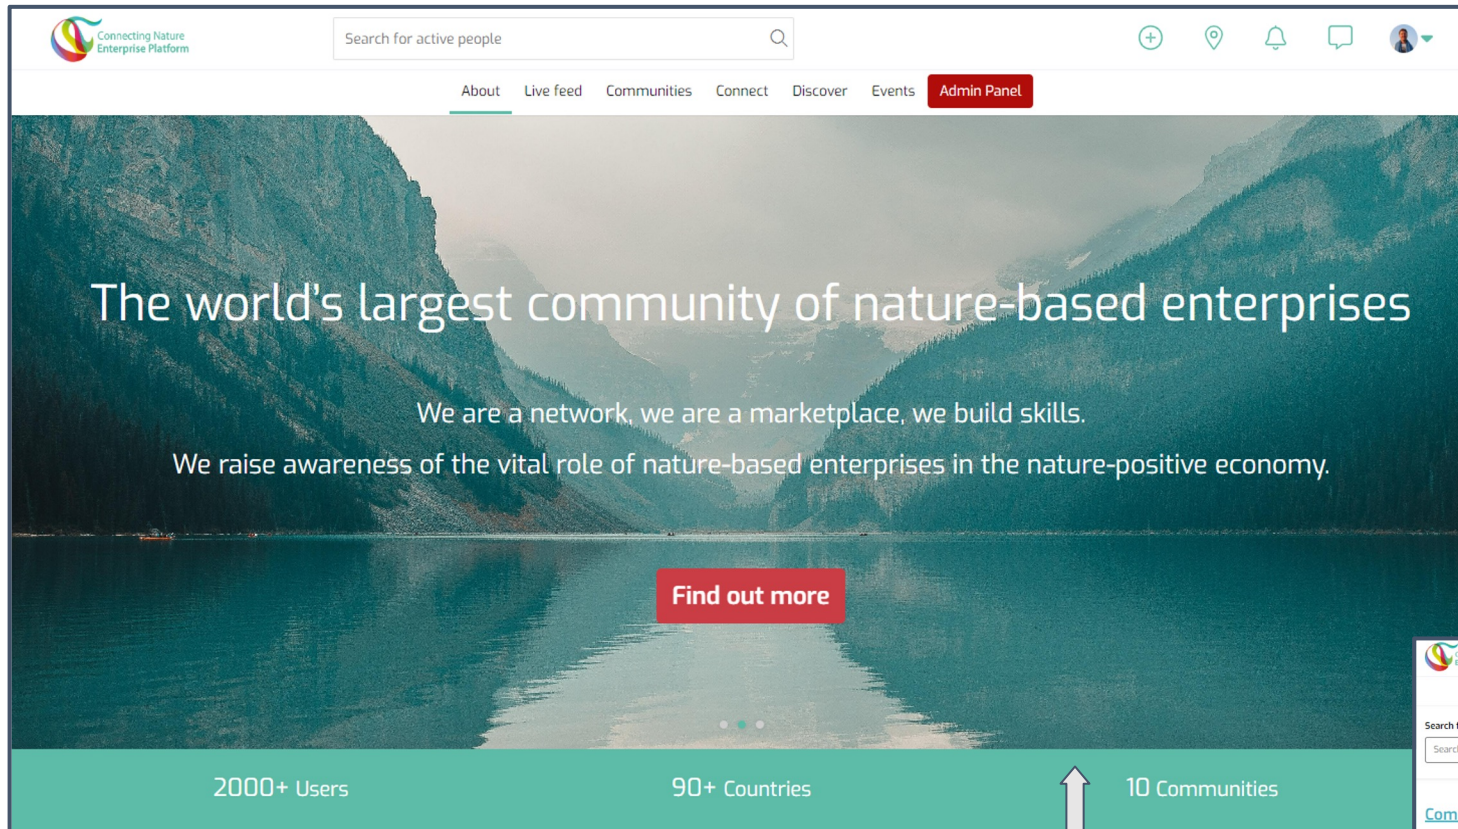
Connecting Nature Enterprise Platform

Search for active people

About Live feed Communities Connect Discover Events Admin Panel

The world's largest community of nature-based enterprises

We are a network, we are a marketplace, we build skills.

We raise awareness of the vital role of nature-based enterprises in the nature-positive economy.

Find out more

2000+ Users 90+ Countries 10 Communities

Search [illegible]

Searc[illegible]

Com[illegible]